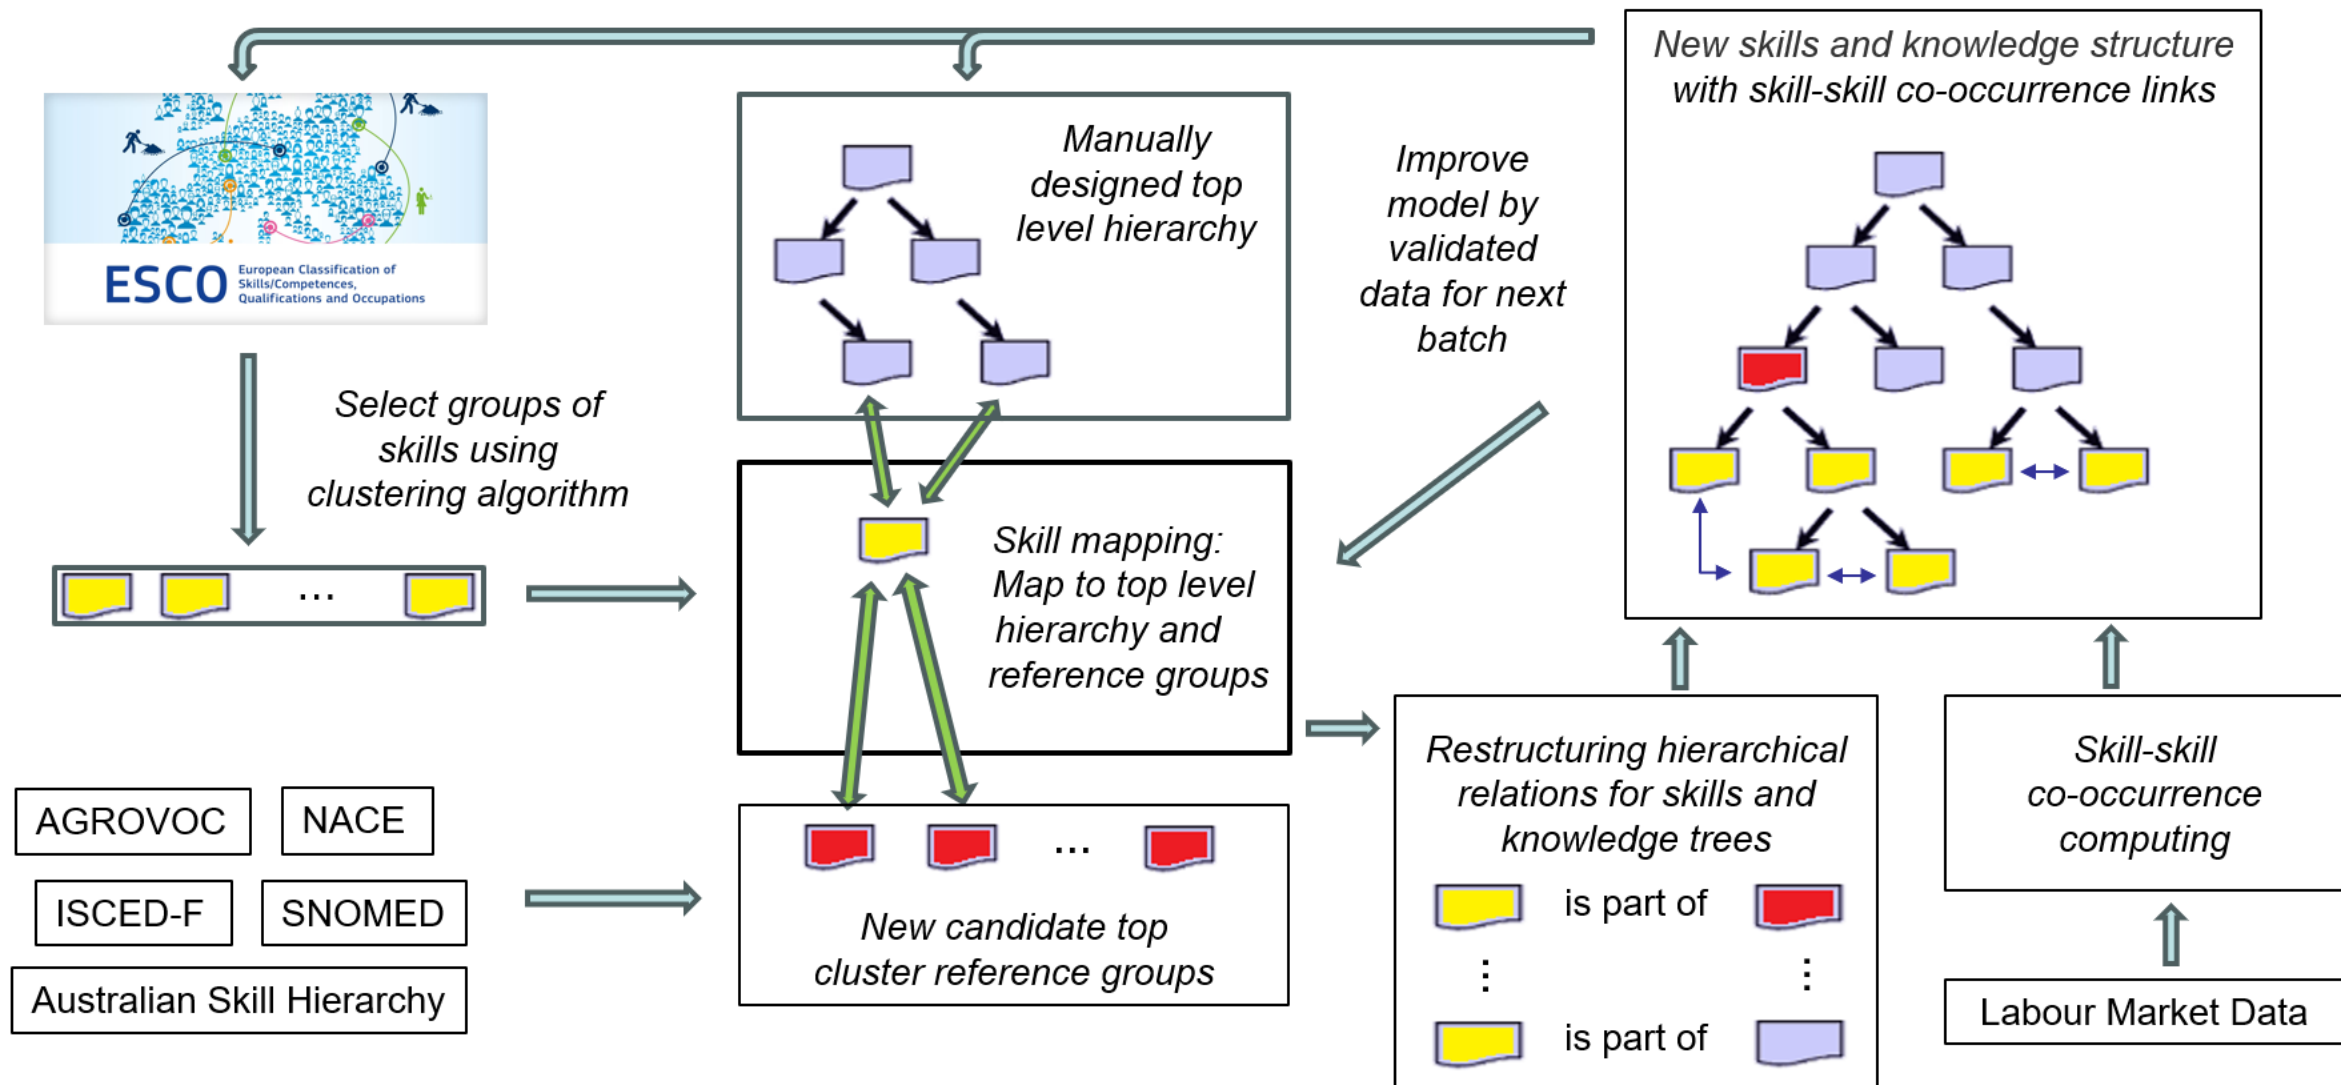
ESCO European Classification of Skills/Competences, Qualifications and Occupations

Manually designed top level hierarchy

Improve model by validated data for next batch

New skills and knowledge structure with skill-skill co-occurrence links

Select groups of skills using clustering algorithm

...

Skill mapping: Map to top level hierarchy and reference groups

AGROVOC

NACE

ISCED-F

SNOMED

Australian Skill Hierarchy

...

New candidate top cluster reference groups

Restructuring hierarchical relations for skills and knowledge trees

is part of

⋮

⋮

is part of

Skill-skill co-occurrence computing

Labour Market Data